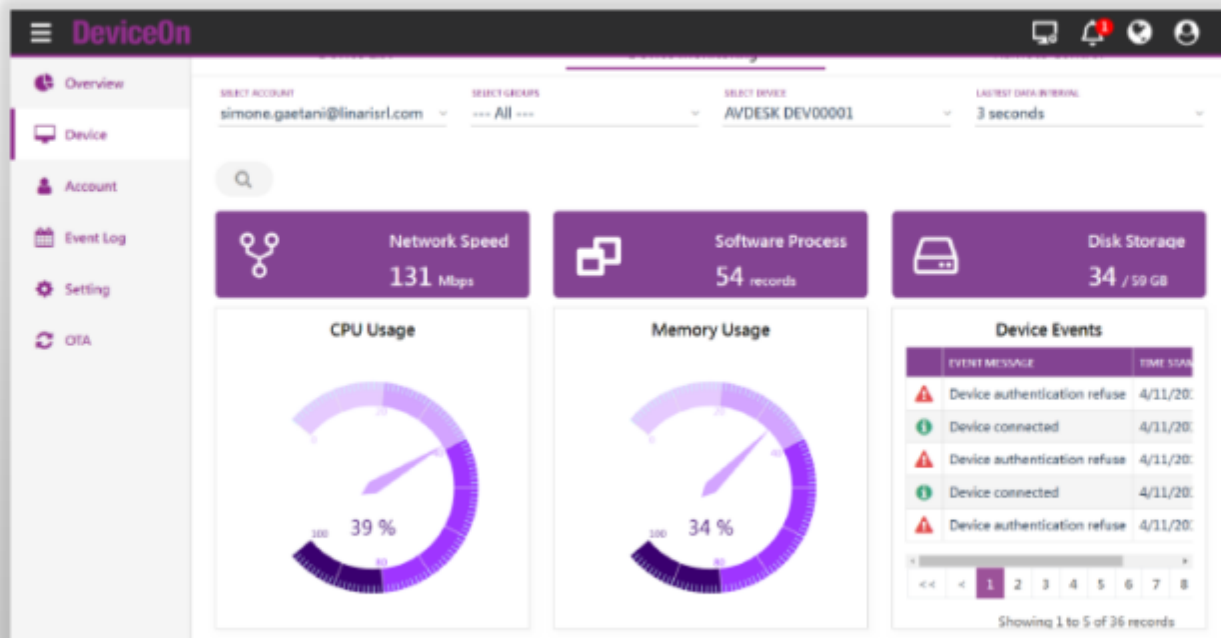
DeviceOn

1

Overview
Device
Account
Event Log
Setting
OTA

SELECT ACCOUNT
simone.gaetani@linarisrl.com
SELECT GROUPS
--- All ---
SELECT DEVICE
AVDESK DEV00001
LASTEST DATA INTERVAL
3 seconds

Network Speed
131 Mbps

Software Process
54 records

Disk Storage
34 / 59 GB

CPU Usage
39 %

Memory Usage
34 %

Device Events

| | EVENT MESSAGE | TIME STA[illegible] |
|---|---|---|
| | Device authentication refuse | 4/11/20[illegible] |
| | Device connected | 4/11/20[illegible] |
| | Device authentication refuse | 4/11/20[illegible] |
| | Device connected | 4/11/20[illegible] |
| | Device authentication refuse | 4/11/20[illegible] |

<< < 1 2 3 4 5 6 7 8

Showing 1 to 5 of 36 records